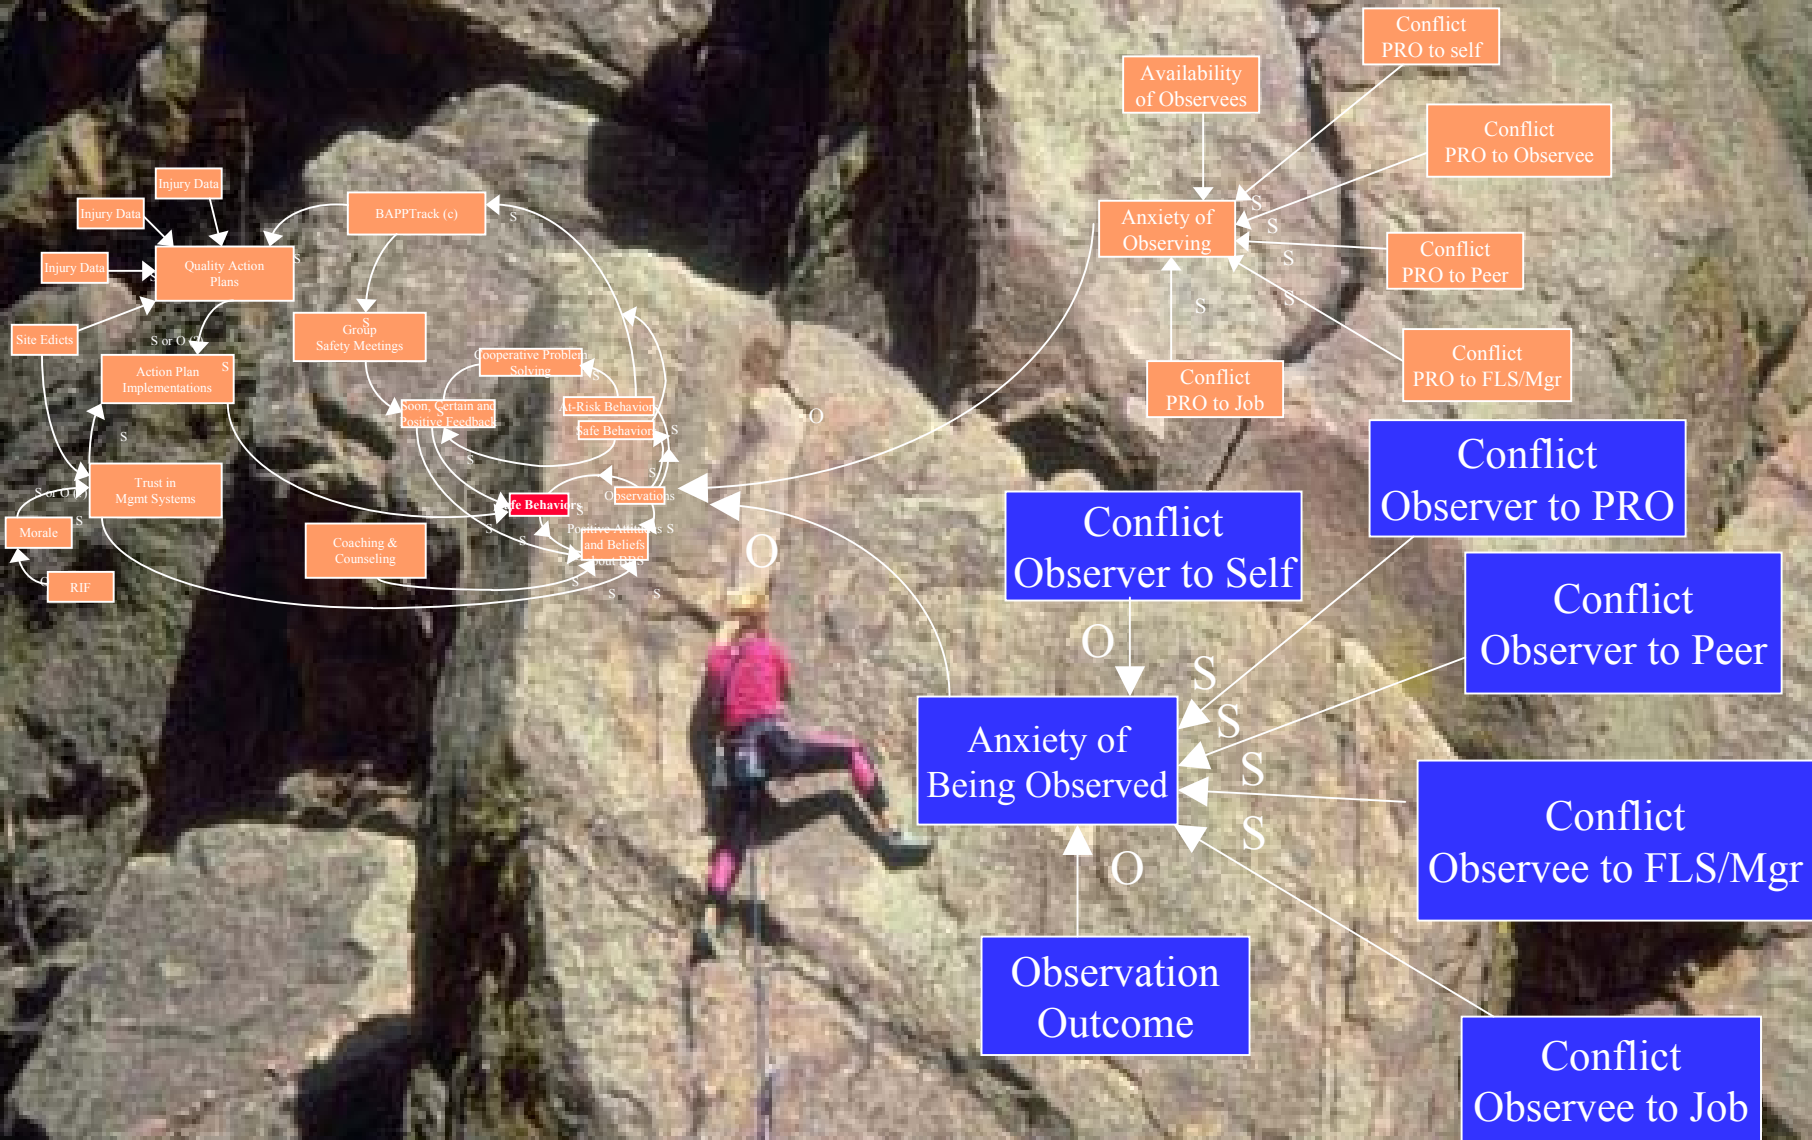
Injury Data

Injury Data

Injury Data

Quality Action Plans

Site Edicts

S or O

Action Plan Implementations

S

BAPPTrack (c)

S

Group Safety Meetings

S

Cooperative Problem Solving

Soon, Certain and Positive Feedback

At-Risk Behavior

Safe Behavior

S

Trust in Mgmt Systems

S or O

Morale

S

RIF

Coaching & Counseling

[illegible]fe Behaviors

Observations

Positive Attitudes and Beliefs about BBS

S

S

S

O

Availability of Observees

Conflict PRO to self

Conflict PRO to Observee

Anxiety of Observing

S

S

S

S

S

Conflict PRO to Peer

Conflict PRO to FLS/Mgr

Conflict PRO to Job

Conflict Observer to PRO

Conflict Observer to Self

O

O

Conflict Observer to Peer

S

S

S

S

Anxiety of Being Observed

Conflict Observee to FLS/Mgr

O

Observation Outcome

Conflict Observee to Job